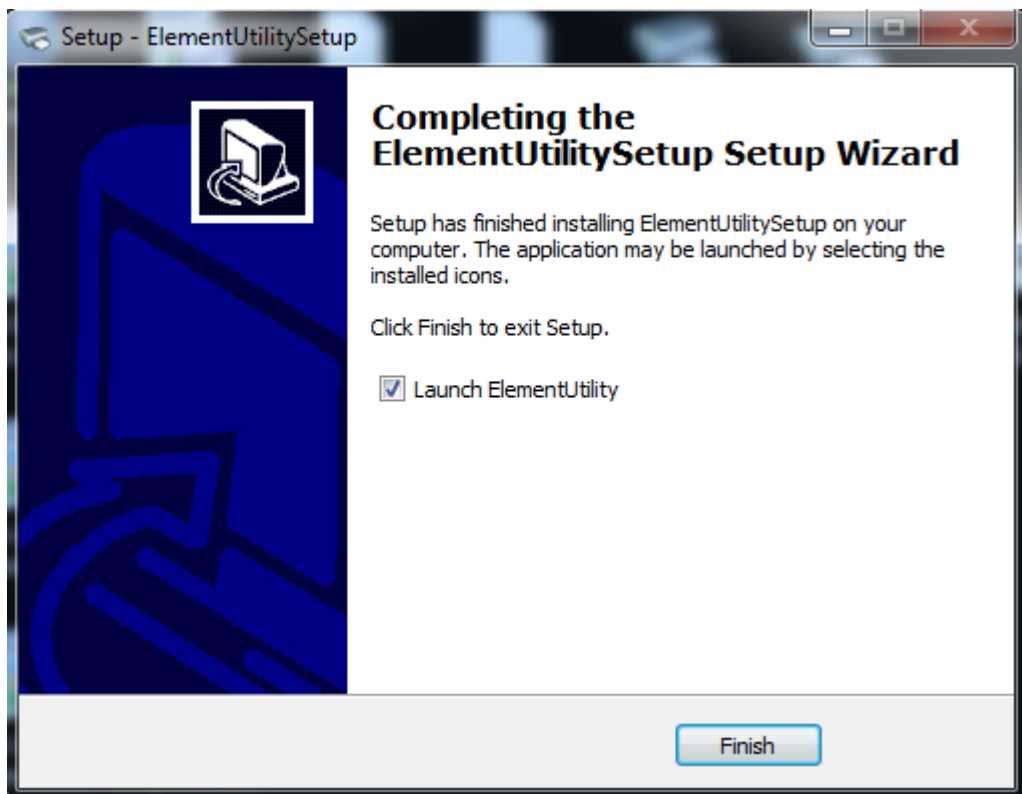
Setup - ElementUtilitySetup

Completing the ElementUtilitySetup Setup Wizard

Setup has finished installing ElementUtilitySetup on your computer. The application may be launched by selecting the installed icons.

Click Finish to exit Setup.

Launch ElementUtility

Finish